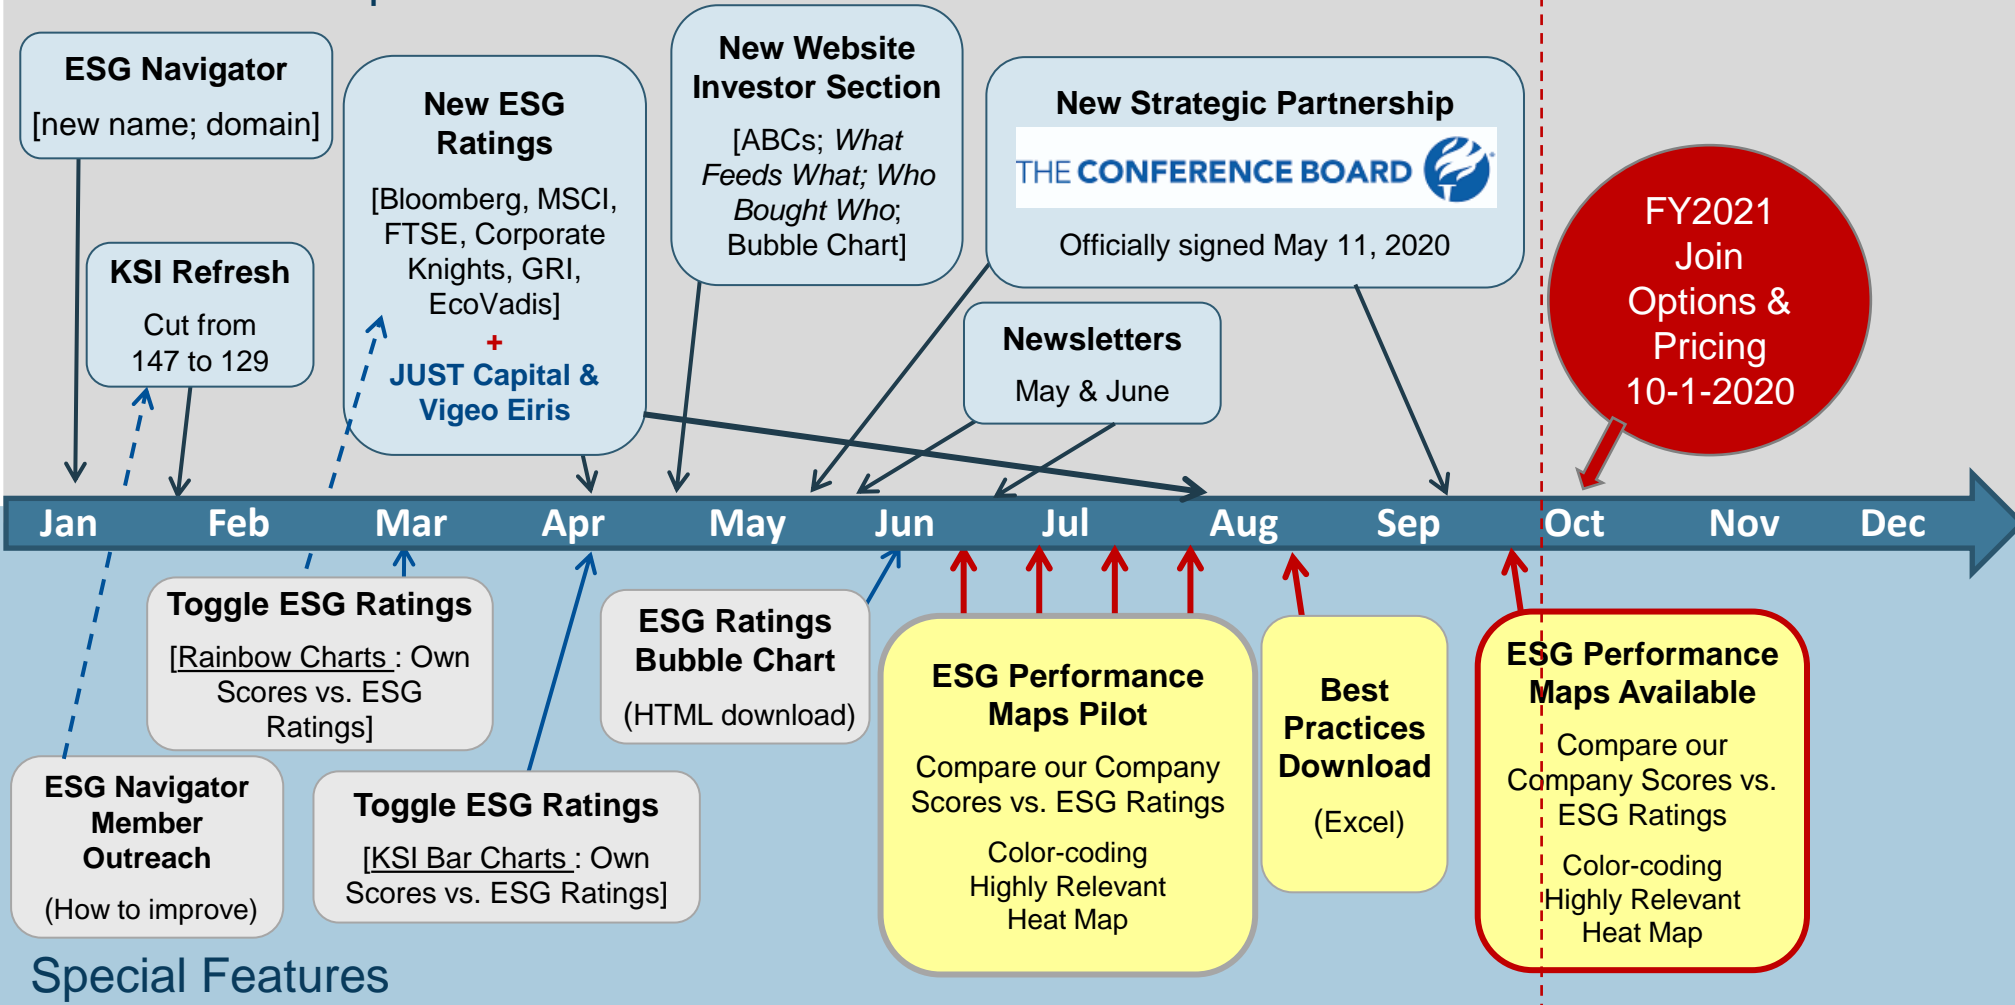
ESG Navigator
[new name; domain]

KSI Refresh
Cut from 147 to 129

New ESG Ratings
[Bloomberg, MSCI, FTSE, Corporate Knights, GRI, EcoVadis]
+
JUST Capital & Vigeo Eiris

New Website Investor Section
[ABCs; *What Feeds What; Who Bought Who*; Bubble Chart]

New Strategic Partnership
THE CONFERENCE BOARD
Officially signed May 11, 2020

Newsletters
May & June

FY2021 Join Options & Pricing 10-1-2020

Jan Feb Mar Apr May Jun Jul Aug Sep Oct Nov Dec

Toggle ESG Ratings
[Rainbow Charts : Own Scores vs. ESG Ratings]

ESG Ratings Bubble Chart
(HTML download)

ESG Performance Maps Pilot
Compare our Company Scores vs. ESG Ratings
Color-coding Highly Relevant Heat Map

Best Practices Download
(Excel)

ESG Performance Maps Available
Compare our Company Scores vs. ESG Ratings
Color-coding Highly Relevant Heat Map

ESG Navigator Member Outreach
(How to improve)

Toggle ESG Ratings
[KSI Bar Charts : Own Scores vs. ESG Ratings]

Special Features